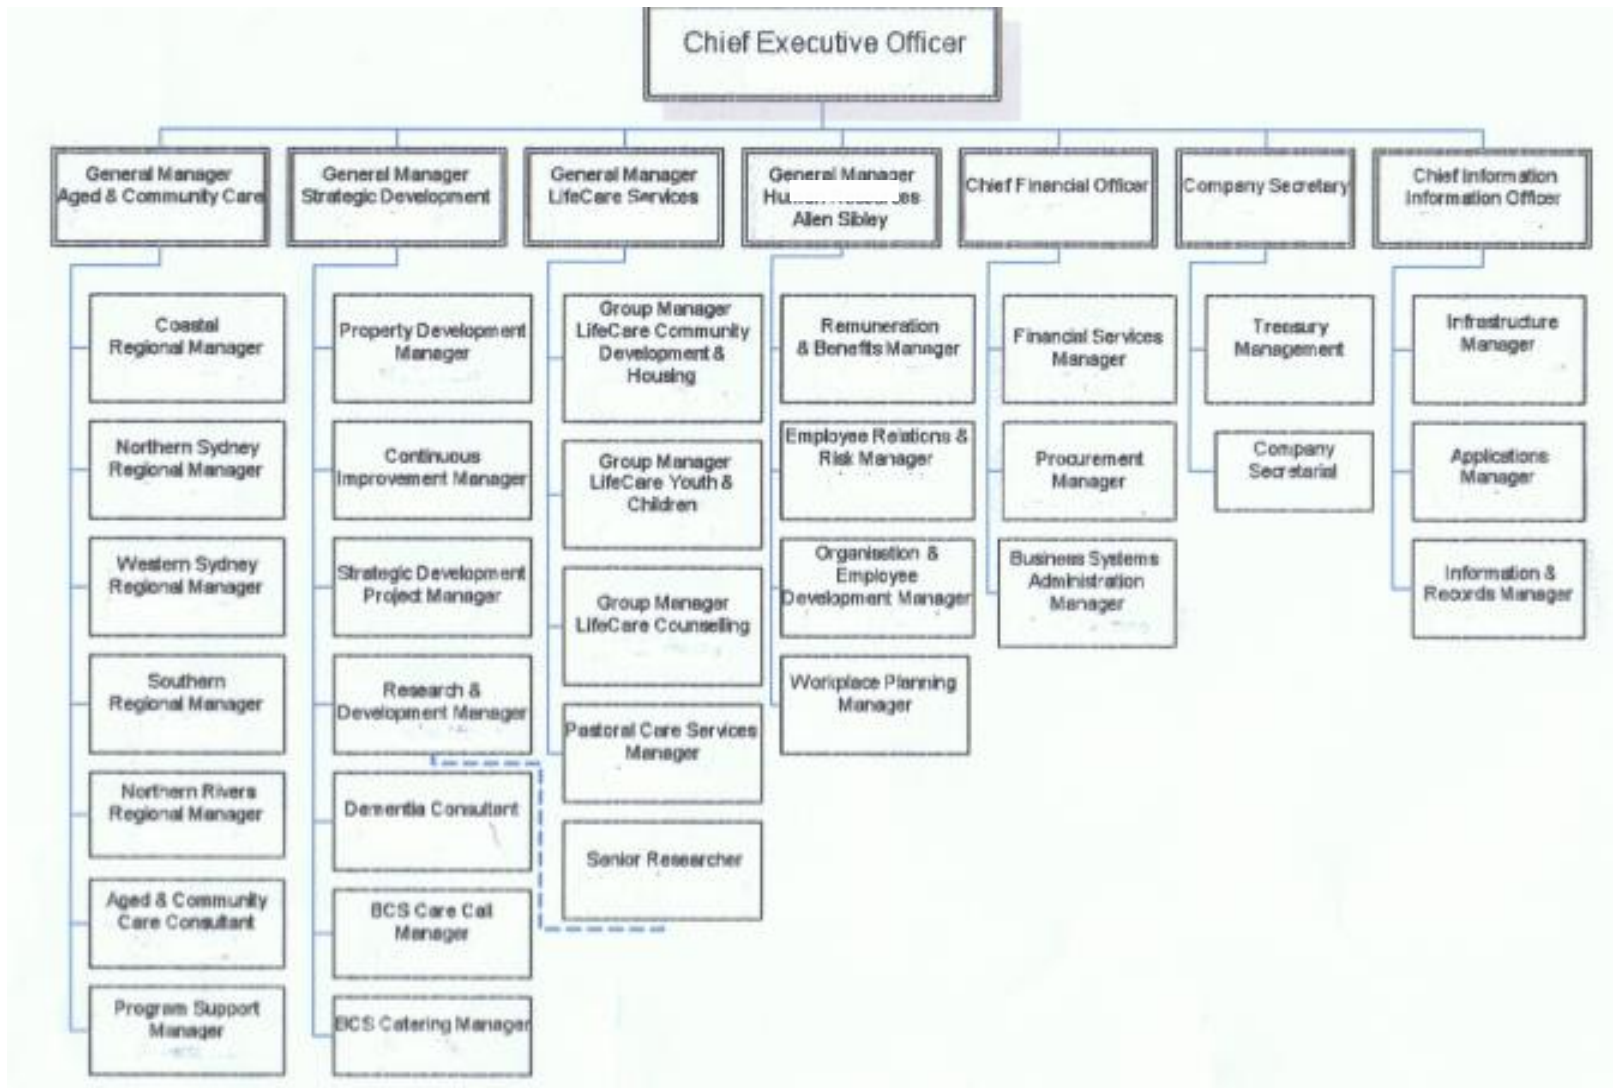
Chief Executive Officer

General Manager Aged & Community Care

Coastal Regional Manager

Northern Sydney Regional Manager

Western Sydney Regional Manager

Southern Regional Manager

Northern Rivers Regional Manager

Aged & Community Care Consultant

Program Support Manager

General Manager Strategic Development

Property Development Manager

Continuous Improvement Manager

Strategic Development Project Manager

Research & Development Manager

Dementia Consultant

BCS Care Call Manager

BCS Catering Manager

General Manager LifeCare Services

Group Manager LifeCare Community Development & Housing

Group Manager LifeCare Youth & Children

Group Manager LifeCare Counselling

Pastoral Care Services Manager

Senior Researcher

General Manager Hu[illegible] Allen Sibley

Remuneration & Benefits Manager

Employee Relations & Risk Manager

Organisation & Employee Development Manager

Workplace Planning Manager

Chief Financial Officer

Financial Services Manager

Procurement Manager

Business Systems Administration Manager

Company Secretary

Treasury Management

Company Secretarial

Chief Information Information Officer

Infrastructure Manager

Applications Manager

Information & Records Manager